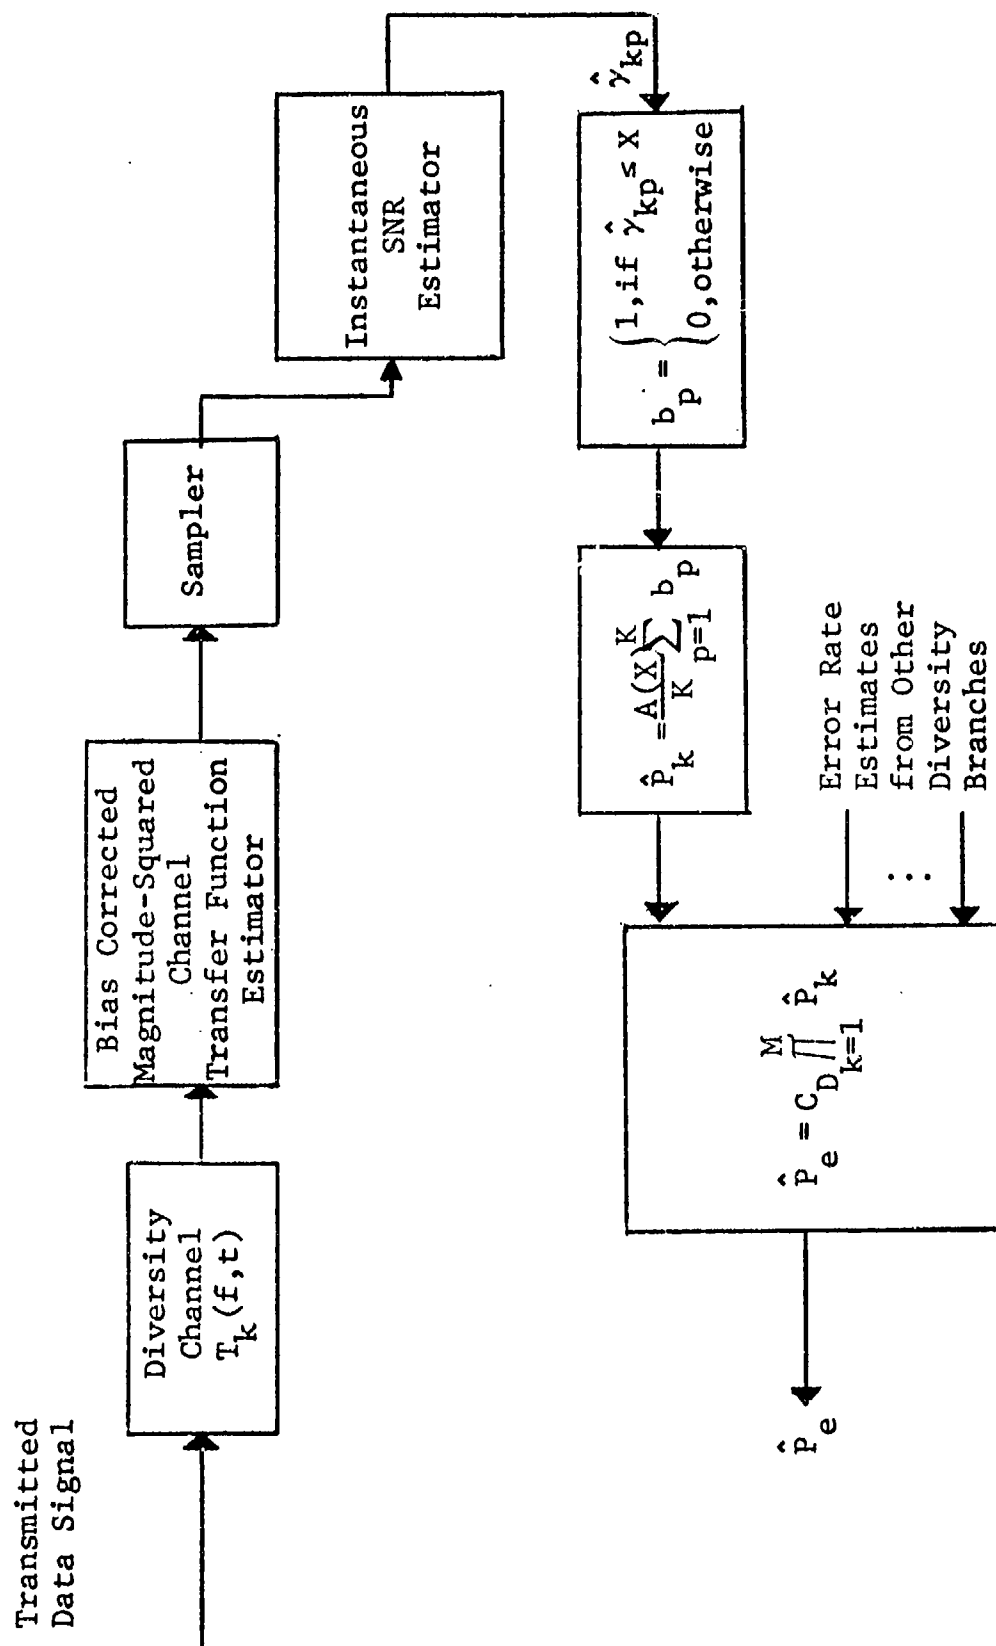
Transmitted Data Signal

Diversity Channel $T_k(f,t)$

Bias Corrected Magnitude-Squared Channel Transfer Function Estimator

Sampler

Instantaneous SNR Estimator

$\hat{\gamma}_{kp}$

$b_p = \begin{cases} 1, \text{if } \hat{\gamma}_{kp} \leq X \\ 0, \text{otherwise} \end{cases}$

$\hat{p}_k = \frac{A(X)}{K} \sum_{p=1}^{K} b_p$

Error Rate Estimates from Other Diversity Branches

$\hat{p}_e = C_D \prod_{k=1}^{M} \hat{p}_k$

$\hat{p}_e$